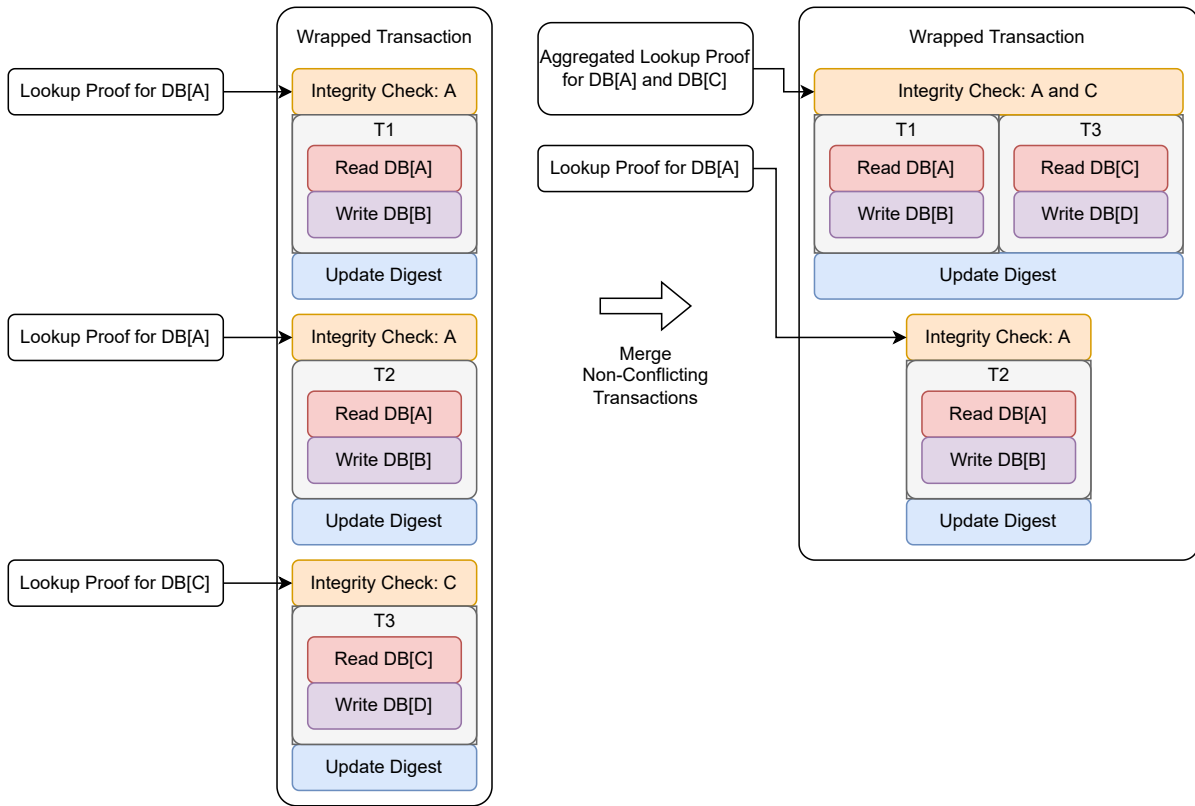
Wrapped Transaction

Lookup Proof for DB[A]

Integrity Check: A

T1

Read DB[A]

Write DB[B]

Update Digest

Lookup Proof for DB[A]

Integrity Check: A

T2

Read DB[A]

Write DB[B]

Update Digest

Lookup Proof for DB[C]

Integrity Check: C

T3

Read DB[C]

Write DB[D]

Update Digest

Merge Non-Conflicting Transactions

Aggregated Lookup Proof for DB[A] and DB[C]

Lookup Proof for DB[A]

Wrapped Transaction

Integrity Check: A and C

T1

Read DB[A]

Write DB[B]

T3

Read DB[C]

Write DB[D]

Update Digest

Integrity Check: A

T2

Read DB[A]

Write DB[B]

Update Digest